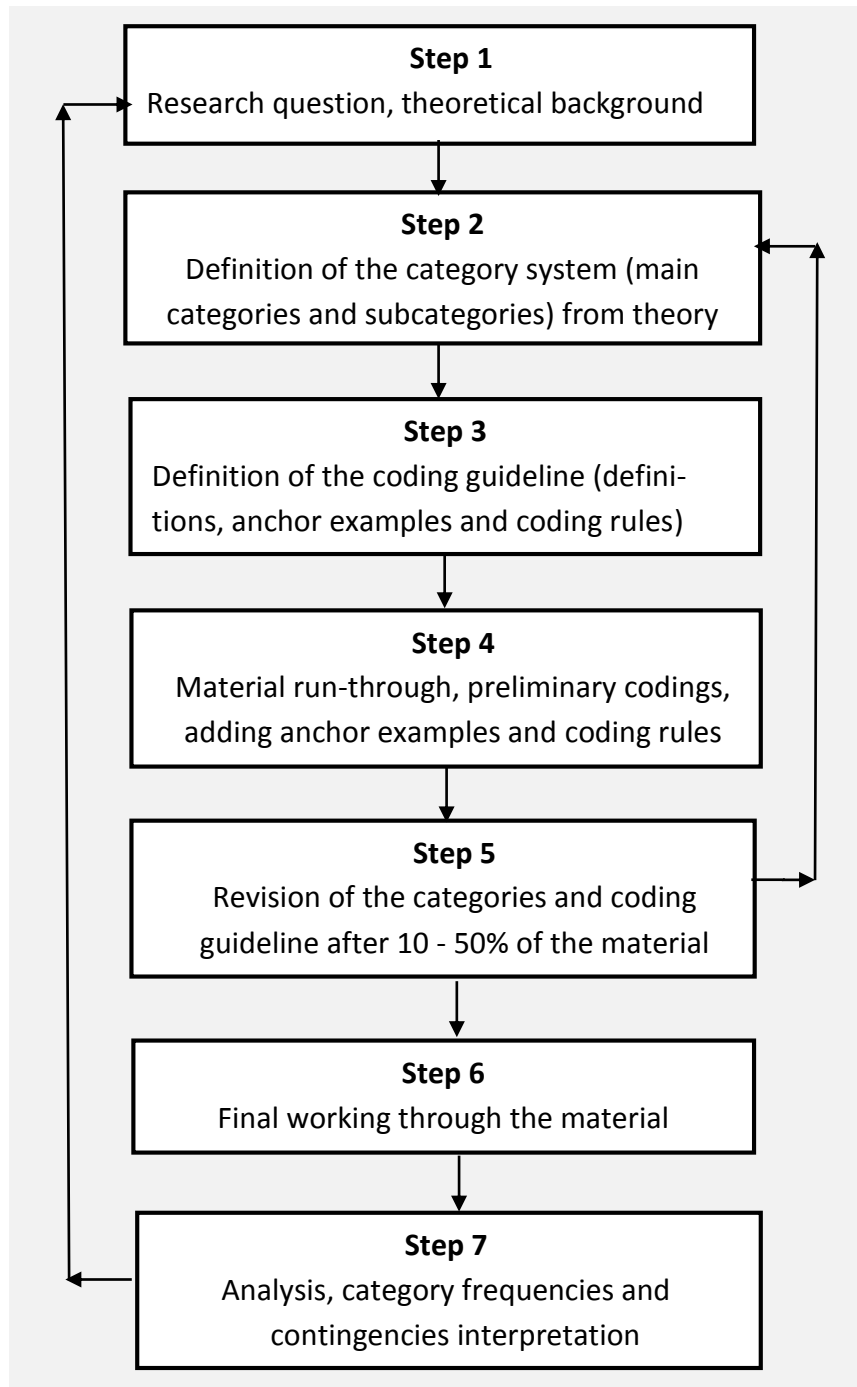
Step 1
Research question, theoretical background

Step 2
Definition of the category system (main categories and subcategories) from theory

Step 3
Definition of the coding guideline (definitions, anchor examples and coding rules)

Step 4
Material run-through, preliminary codings, adding anchor examples and coding rules

Step 5
Revision of the categories and coding guideline after 10 - 50% of the material

Step 6
Final working through the material

Step 7
Analysis, category frequencies and contingencies interpretation